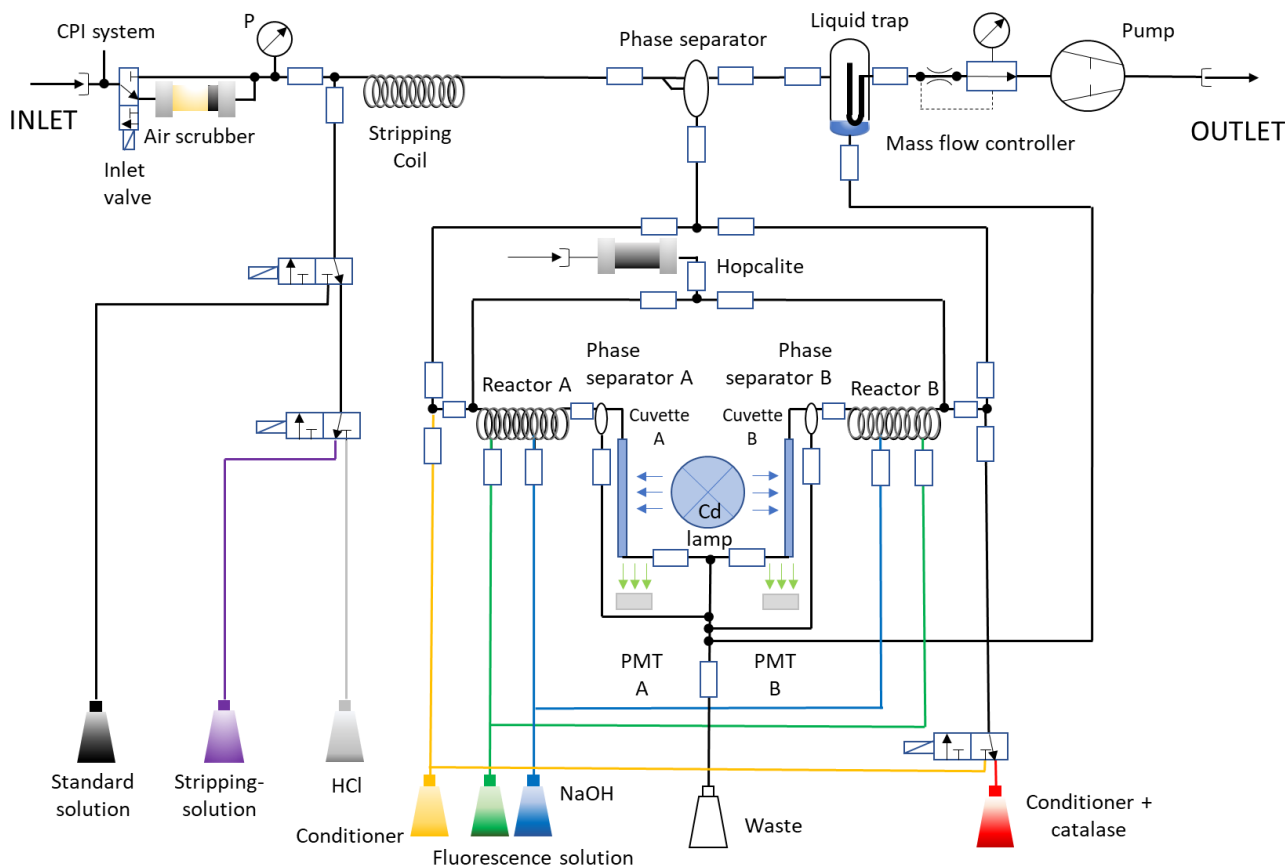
CPI system
P
Phase separator
Liquid trap
Pump
INLET
Air scrubber
Inlet valve
Stripping Coil
Mass flow controller
OUTLET
Hopcalite
Phase separator A
Phase separator B
Reactor A
Reactor B
Cuvette A
Cuvette B
Cd lamp
PMT A
PMT B
Standard solution
Stripping-solution
HCl
Conditioner
Fluorescence solution
NaOH
Waste
Conditioner + catalase